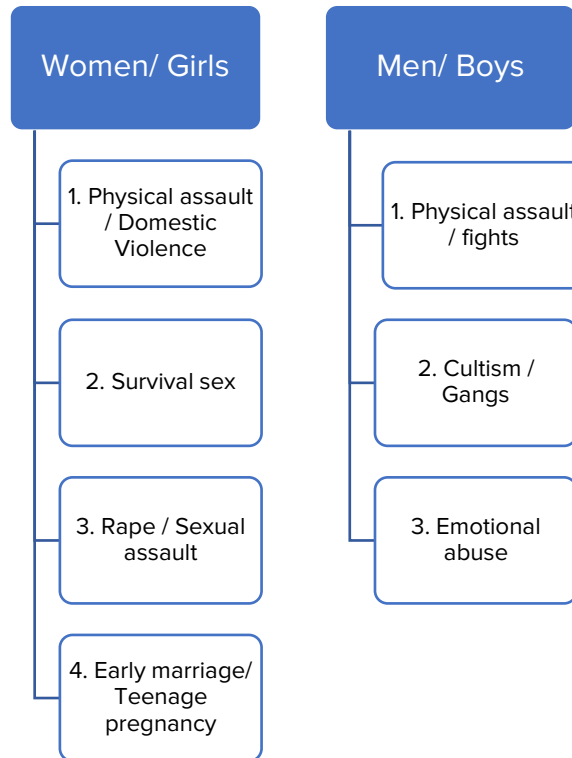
Women/ Girls

1. Physical assault / Domestic Violence

2. Survival sex

3. Rape / Sexual assault

4. Early marriage/ Teenage pregnancy

Men/ Boys

1. Physical assault / fights

2. Cultism / Gangs

3. Emotional abuse